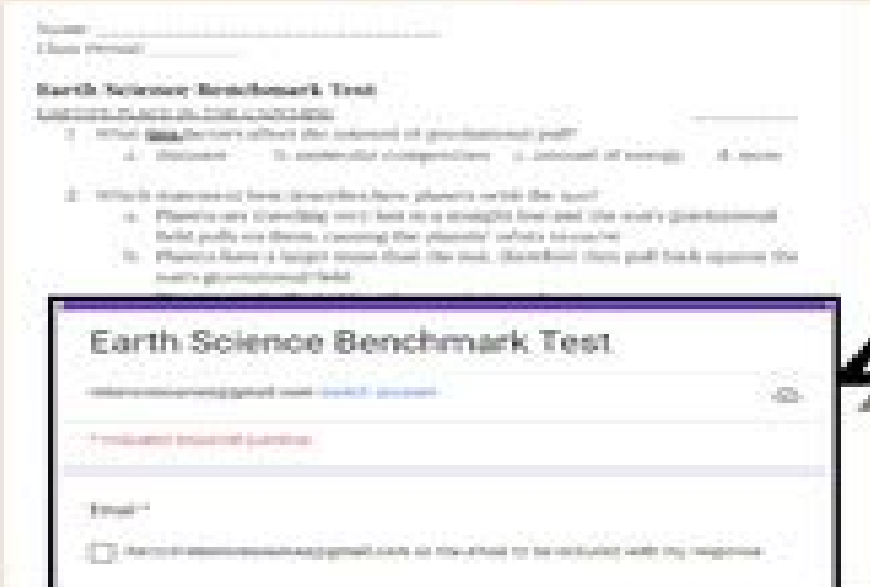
Name: ___________________________
Class Period: ___________

Earth Science Benchmark Test
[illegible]

1. What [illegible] factors affect the amount of gravitational pull?
a. distance b. molecular composition c. amount of energy d. mass

2. Which statement best describes how planets orbit the sun?
a. Planets are traveling very fast in a straight line and the sun's gravitational field pulls on them, causing the planets' orbits to curve
b. Planets have a larger mass than the sun, therefore they pull back against the sun's gravitational field.

Earth Science Benchmark Test

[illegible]@gmail.com Switch account

* Indicates required question

Email *

Record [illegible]@gmail.com as the email to be included with my response